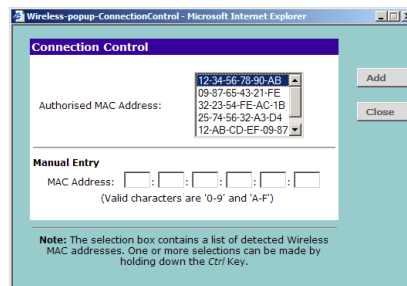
Wireless-popup-ConnectionControl - Microsoft Internet Explorer

Connection Control

Authorised MAC Address:

12-34-56-78-90-AB
09-87-65-43-21-FE
32-23-54-FE-AC-1B
25-74-56-32-A3-D4
12-AB-CD-EF-09-87

Add

Close

Manual Entry

MAC Address: : : : : :

(Valid characters are '0-9' and 'A-F')

Note: The selection box contains a list of detected Wireless MAC addresses. One or more selections can be made by holding down the Ctrl Key.